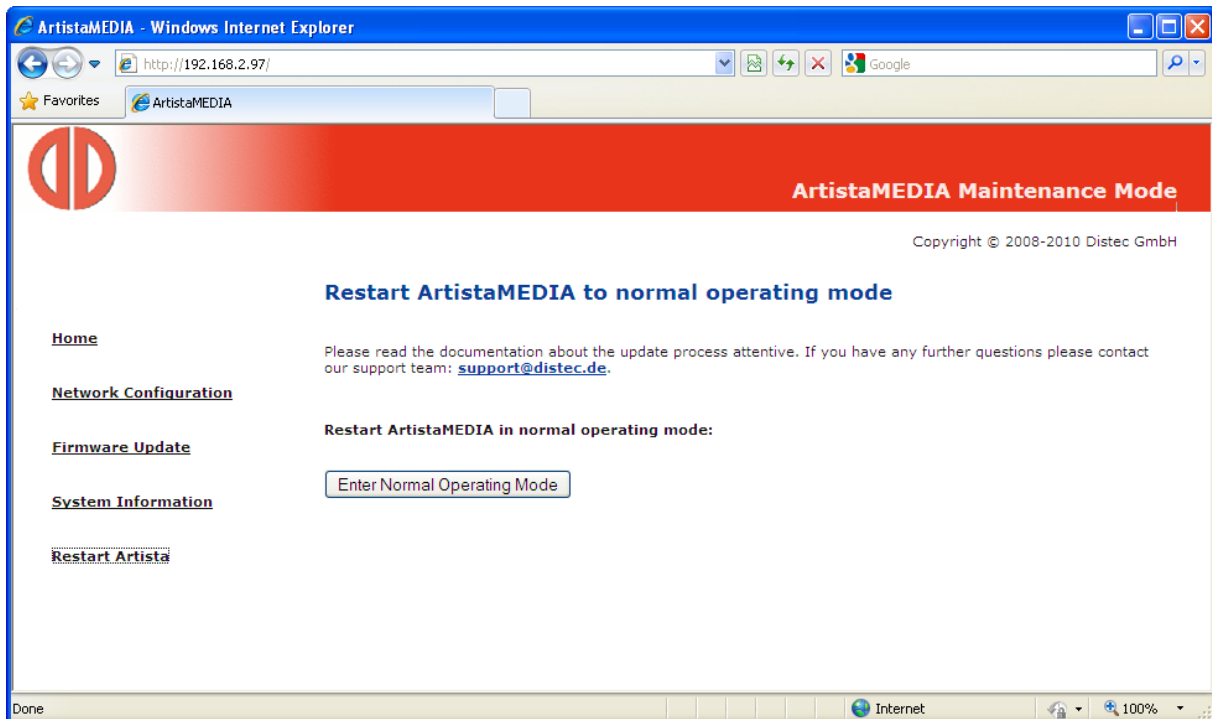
ArtistaMEDIA - Windows Internet Explorer

http://192.168.2.97/

Google

Favorites

ArtistaMEDIA

ArtistaMEDIA Maintenance Mode

Copyright © 2008-2010 Distec GmbH

Restart ArtistaMEDIA to normal operating mode

Home

Network Configuration

Firmware Update

System Information

Restart Artista

Please read the documentation about the update process attentive. If you have any further questions please contact our support team: support@distec.de.

Restart ArtistaMEDIA in normal operating mode:

Enter Normal Operating Mode

Done

Internet

100%